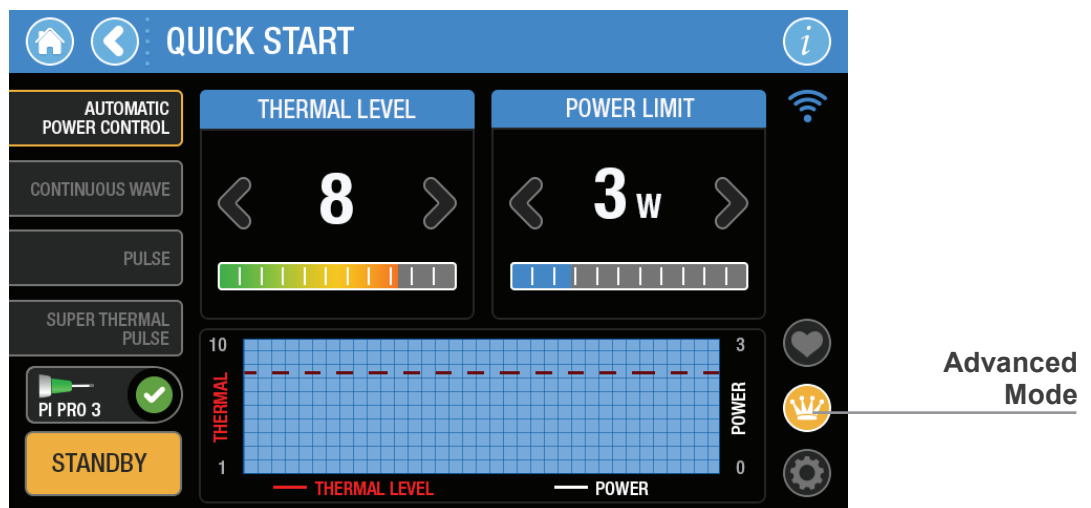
QUICK START

AUTOMATIC POWER CONTROL

CONTINUOUS WAVE

PULSE

SUPER THERMAL PULSE

PI PRO 3

STANDBY

THERMAL LEVEL

8

POWER LIMIT

3 W

10

1

THERMAL

3

0

POWER

THERMAL LEVEL

POWER

Advanced Mode